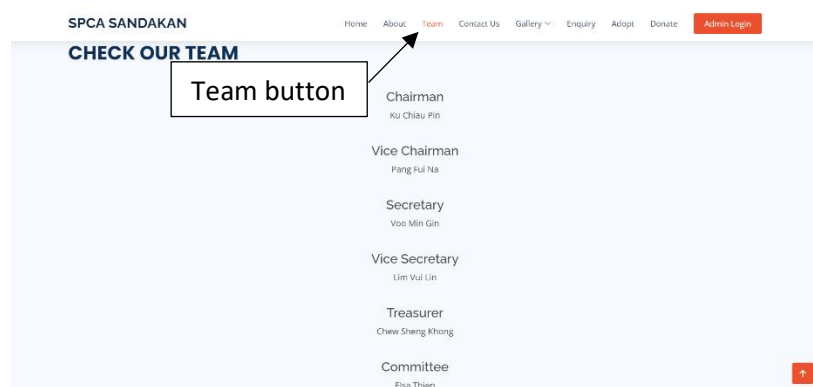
SPCA SANDAKAN

Home About Team Contact Us Gallery Enquiry Adopt Donate Admin Login

CHECK OUR TEAM

Team button

Chairman
Ku Chiau Pin

Vice Chairman
Pang Fui Na

Secretary
Voo Min Gin

Vice Secretary
Lim Vui Lin

Treasurer
Chew Sheng Khong

Committee
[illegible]